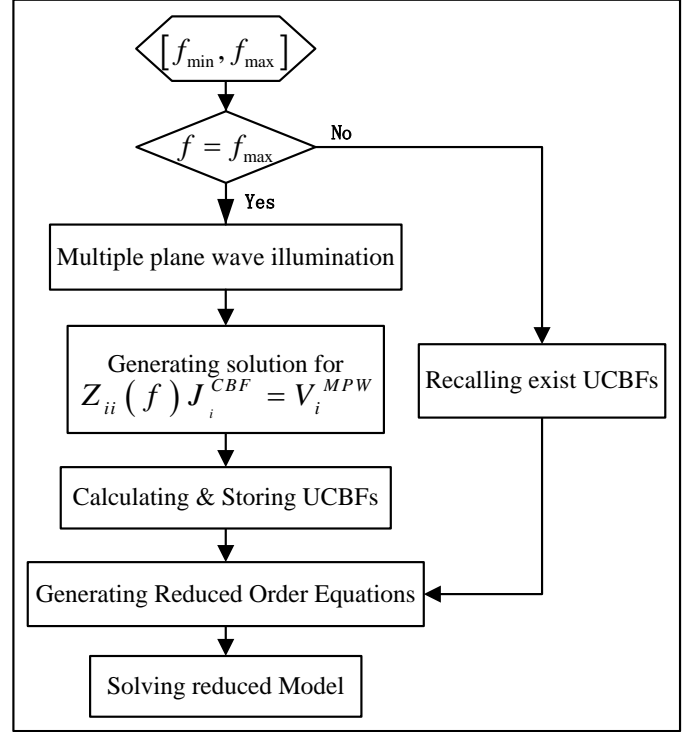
$\left[f_{\min}, f_{\max}\right]$

$f = f_{\max}$

No

Yes

Multiple plane wave illumination

Generating solution for $Z_{ii}\left(f\right)J_{i}^{CBF} = V_{i}^{MPW}$

Recalling exist UCBFs

Calculating & Storing UCBFs

Generating Reduced Order Equations

Solving reduced Model